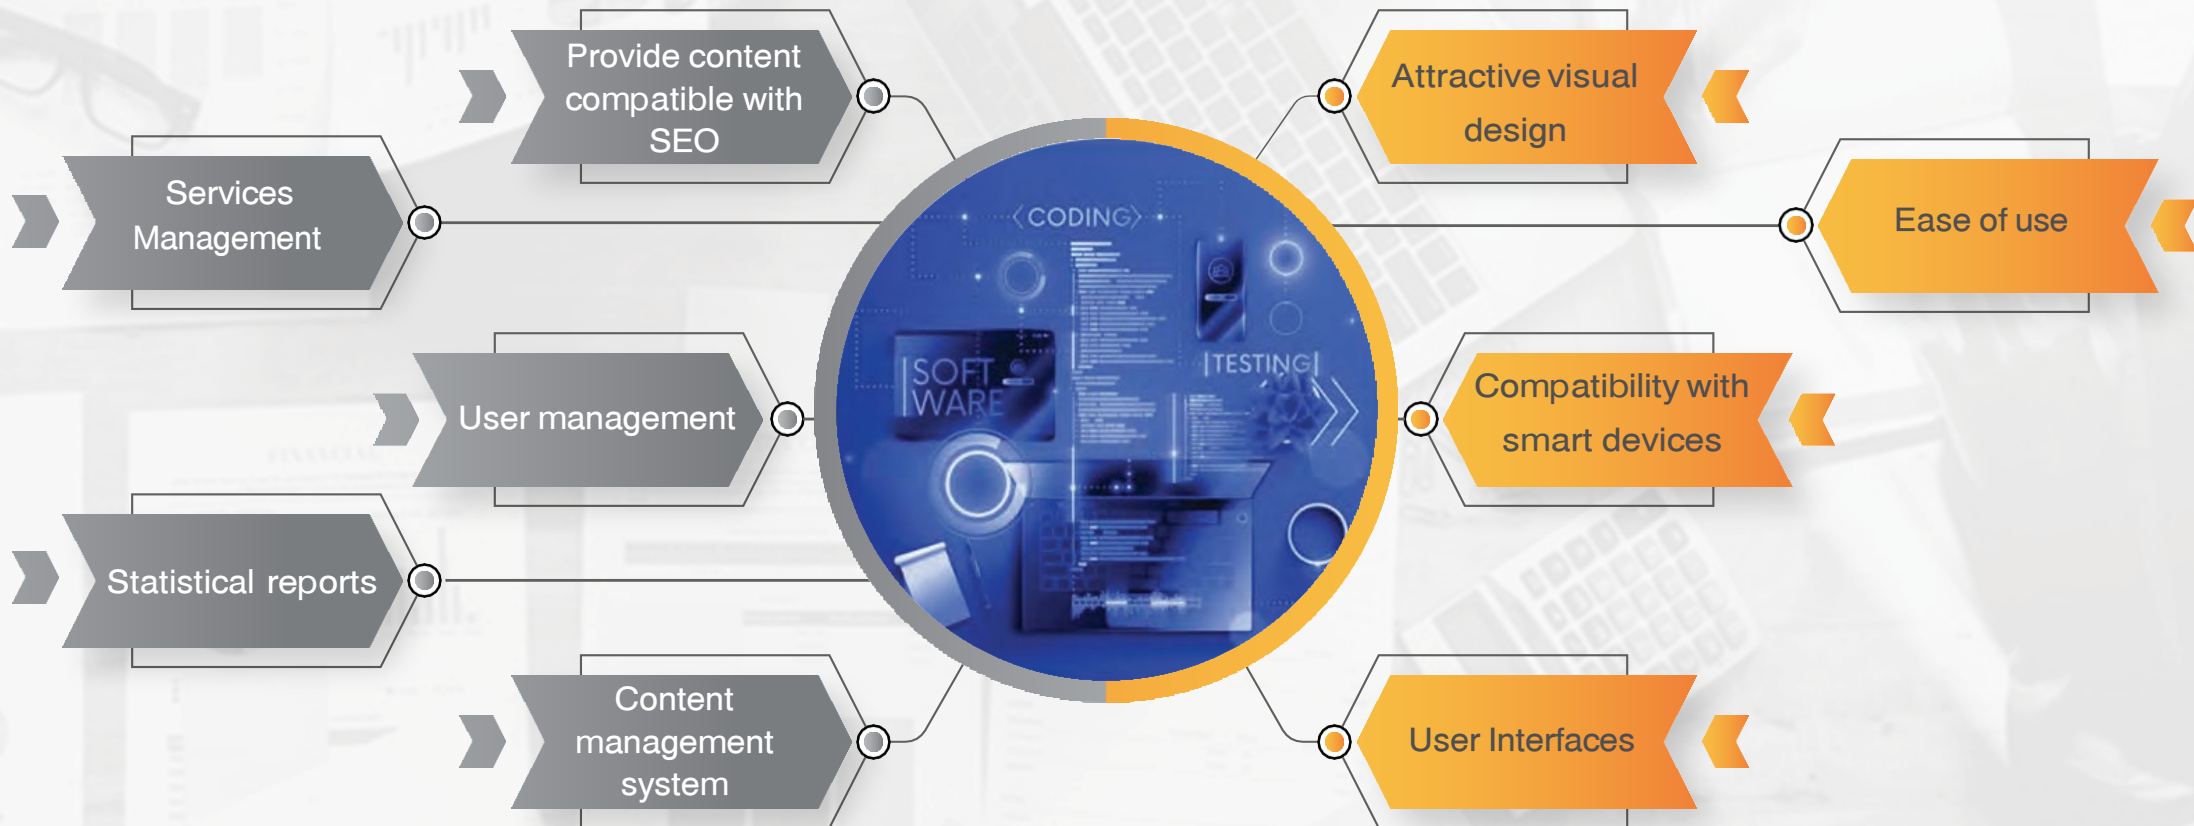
Provide content compatible with SEO

Services Management

User management

Statistical reports

Content management system

CODING

SOFT WARE

TESTING

Attractive visual design

Ease of use

Compatibility with smart devices

User Interfaces